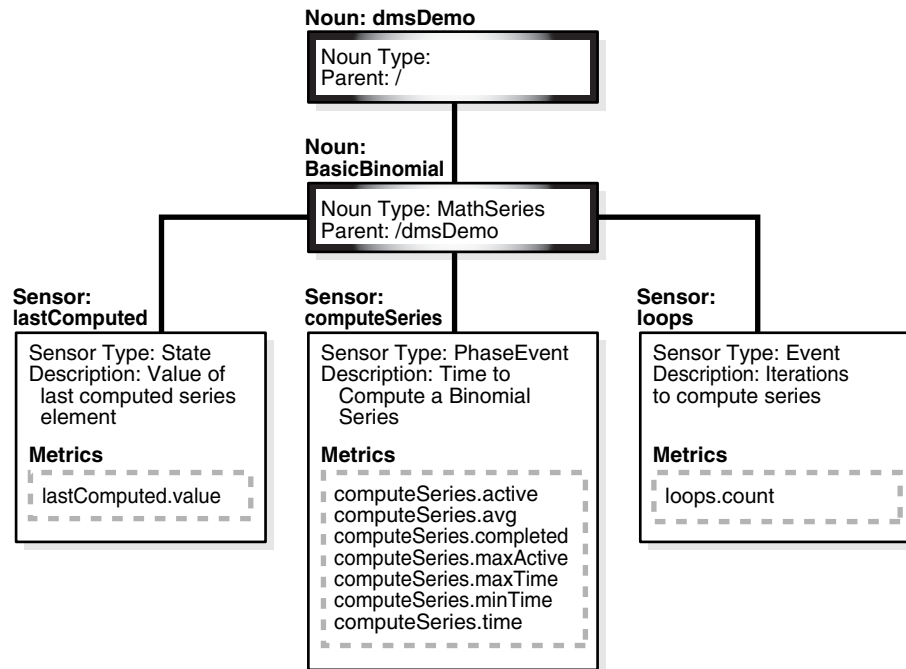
Noun: dmsDemo

Noun Type:
Parent: /

Noun:
BasicBinomial

Noun Type: MathSeries
Parent: /dmsDemo

Sensor:
lastComputed

Sensor Type: State
Description: Value of last computed series element

Metrics

lastComputed.value

Sensor:
computeSeries

Sensor Type: PhaseEvent
Description: Time to Compute a Binomial Series

Metrics

computeSeries.active
computeSeries.avg
computeSeries.completed
computeSeries.maxActive
computeSeries.maxTime
computeSeries.minTime
computeSeries.time

Sensor:
loops

Sensor Type: Event
Description: Iterations to compute series

Metrics

loops.count